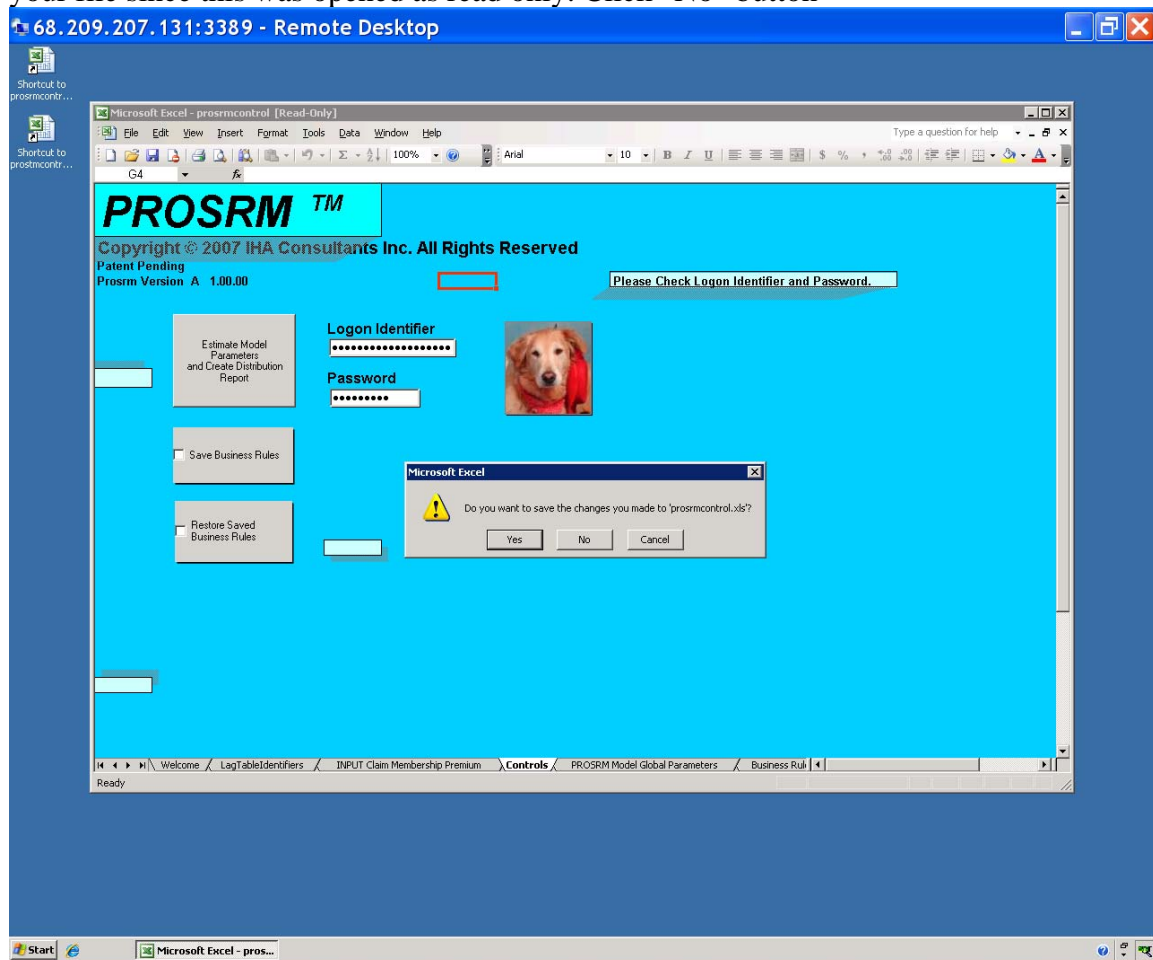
your file since this was opened as read only. Click "No" button

68.209.207.131:3389 - Remote Desktop

Shortcut to prosrmcontr...

Shortcut to prostmcontr...

Microsoft Excel - prosrmcontrol [Read-Only]

File Edit View Insert Format Tools Data Window Help

Type a question for help

100%

Arial

10

B I U

$ %

G4

$f_x$

PROSRM TM

Copyright © 2007 IHA Consultants Inc. All Rights Reserved

Patent Pending

Prosrm Version A 1.00.00

Please Check Logon Identifier and Password.

Estimate Model Parameters and Create Distribution Report

Logon Identifier

••••••••••••••••••••

Password

•••••••••

Save Business Rules

Restore Saved Business Rules

Microsoft Excel

Do you want to save the changes you made to 'prosrmcontrol.xls'?

Yes

No

Cancel

Welcome / LagTableIdentifiers / INPUT Claim Membership Premium / Controls / PROSRM Model Global Parameters / Business Rul

Ready

Start

Microsoft Excel - pros...